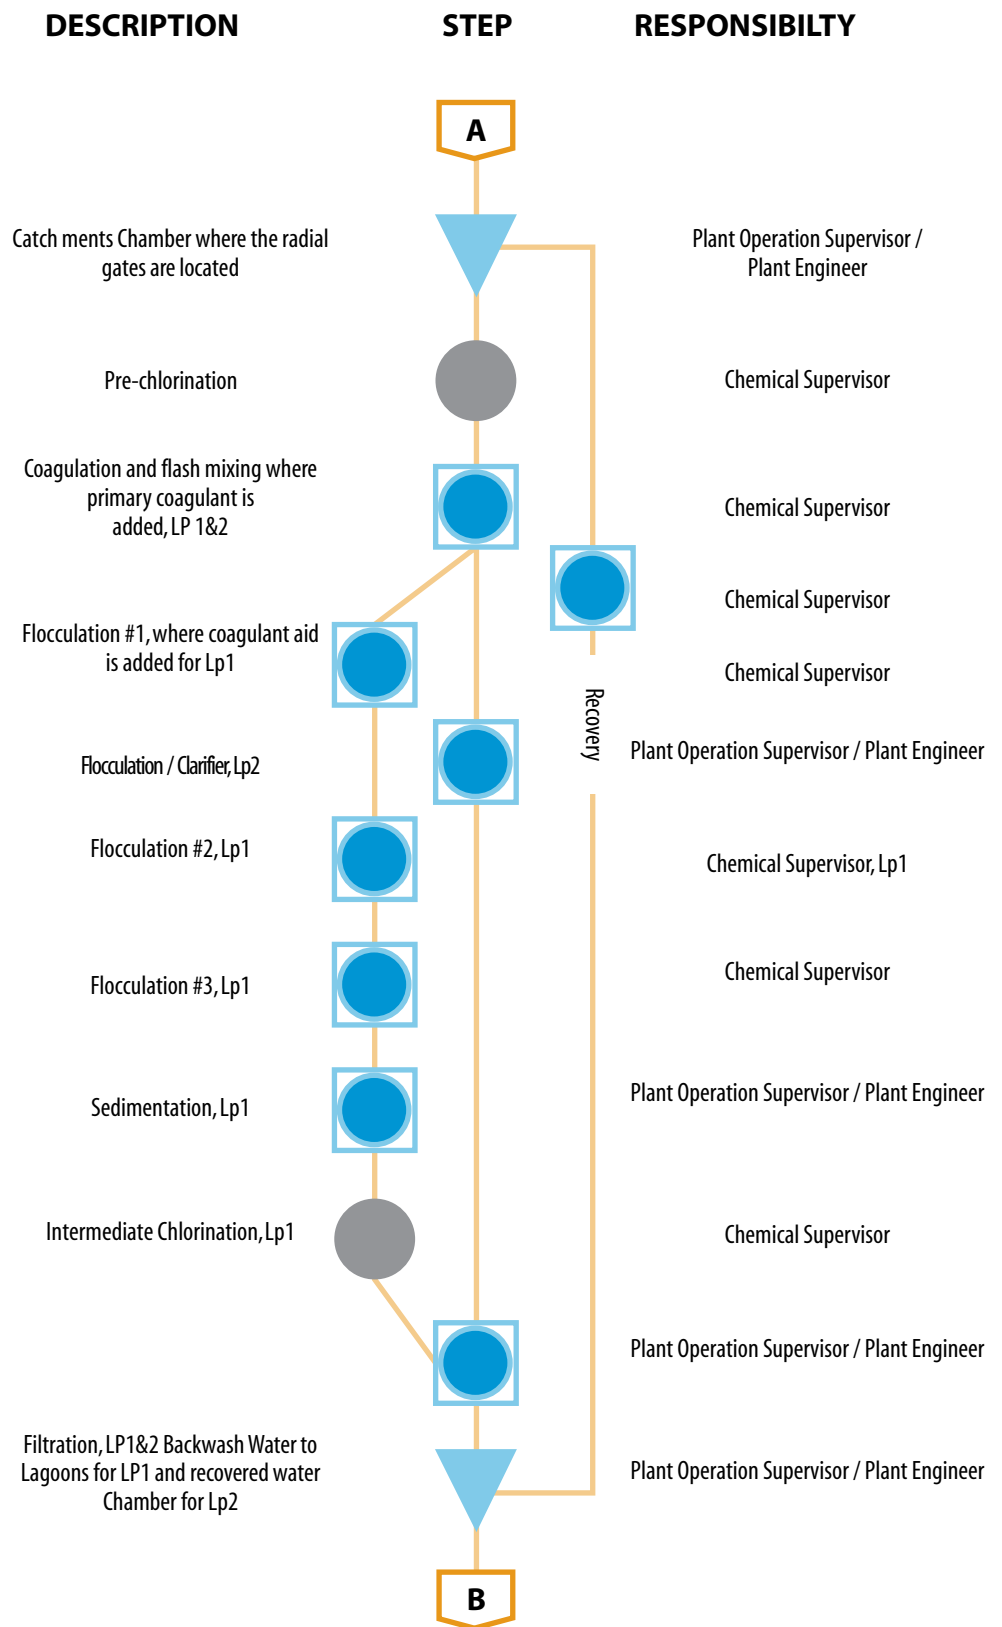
DESCRIPTION

STEP

RESPONSIBILTY

A

Catch ments Chamber where the radial gates are located

Plant Operation Supervisor / Plant Engineer

Pre-chlorination

Chemical Supervisor

Coagulation and flash mixing where primary coagulant is added, LP 1&2

Chemical Supervisor

Chemical Supervisor

Flocculation #1, where coagulant aid is added for Lp1

Chemical Supervisor

Recovery

Flocculation / Clarifier, Lp2

Plant Operation Supervisor / Plant Engineer

Flocculation #2, Lp1

Chemical Supervisor, Lp1

Flocculation #3, Lp1

Chemical Supervisor

Sedimentation, Lp1

Plant Operation Supervisor / Plant Engineer

Intermediate Chlorination, Lp1

Chemical Supervisor

Plant Operation Supervisor / Plant Engineer

Filtration, LP1&2 Backwash Water to Lagoons for LP1 and recovered water Chamber for Lp2

Plant Operation Supervisor / Plant Engineer

B